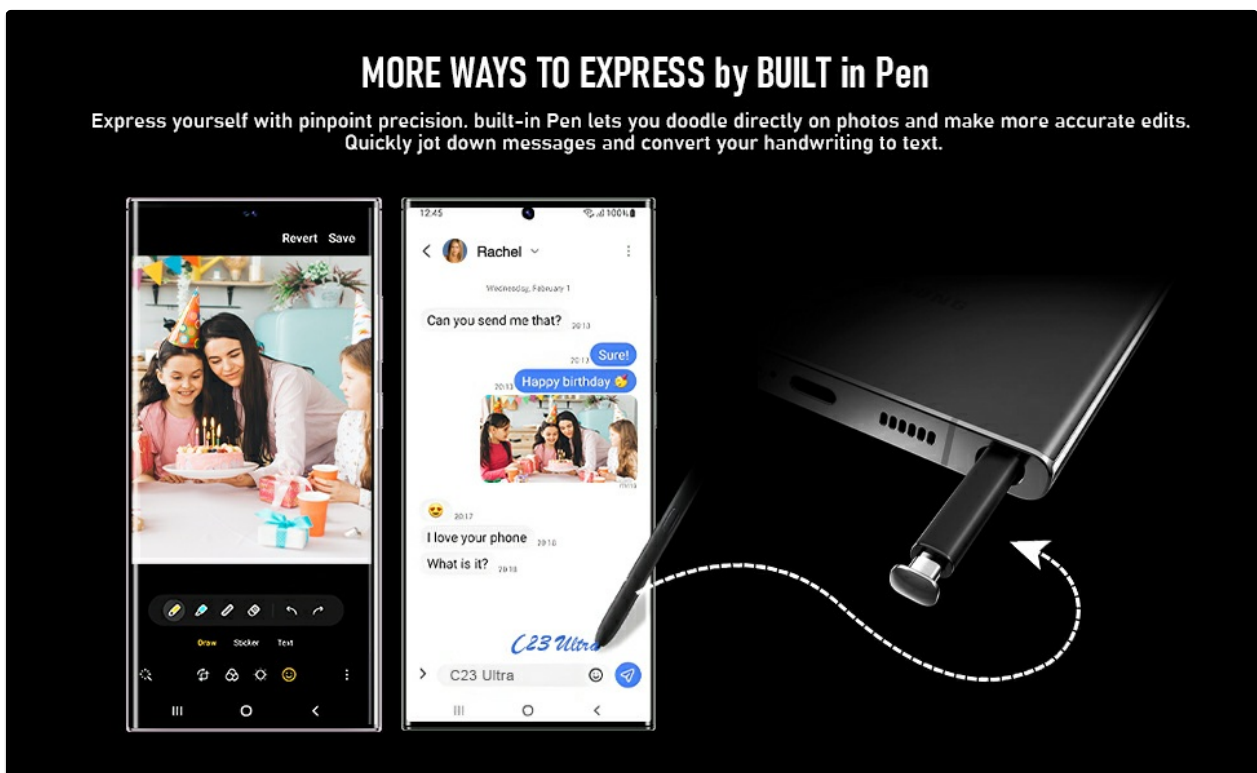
MORE WAYS TO EXPRESS by BUILT in Pen

Express yourself with pinpoint precision. built-in Pen lets you doodle directly on photos and make more accurate edits. Quickly jot down messages and convert your handwriting to text.

Revert Save

Draw Sticker Text

12:45

100%

Rachel

Wednesday, February 1

Can you send me that? 20:13

20:13 Sure!

20:13 Happy birthday

20:17

I love your phone 20:18

What is it? 20:18

C23 Ultra

C23 Ultra